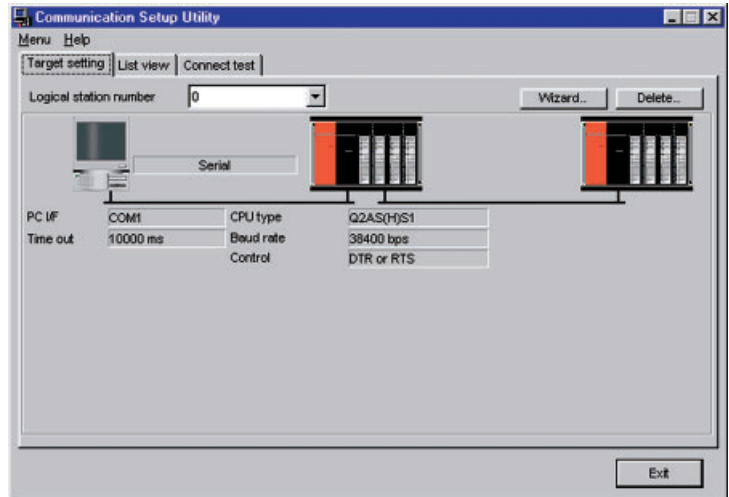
Communication Setup Utility

Menu Help

Target setting | List view | Connect test

Logical station number 0

Wizard.. Delete..

Serial

PC I/F COM1

Time out 10000 ms

CPU type Q2AS(H)S1

Baud rate 38400 bps

Control DTR or RTS

Exit